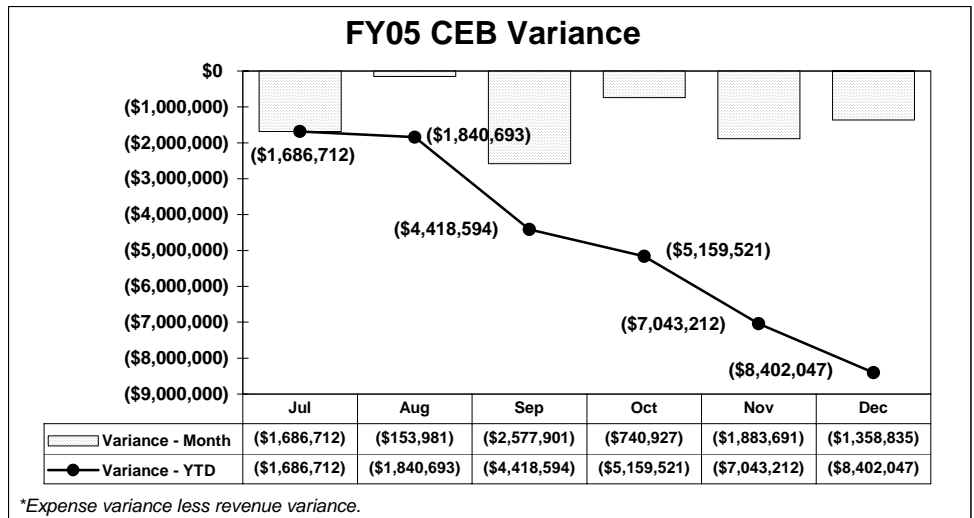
FY05 CEB Variance

$0
($1,000,000)
($2,000,000)
($3,000,000)
($4,000,000)
($5,000,000)
($6,000,000)
($7,000,000)
($8,000,000)
($9,000,000)

($1,686,712)
($1,840,693)
($4,418,594)
($5,159,521)
($7,043,212)
($8,402,047)

| | Jul | Aug | Sep | Oct | Nov | Dec |
|---|---|---|---|---|---|---|
| Variance - Month | ($1,686,712) | ($153,981) | ($2,577,901) | ($740,927) | ($1,883,691) | ($1,358,835) |
| Variance - YTD | ($1,686,712) | ($1,840,693) | ($4,418,594) | ($5,159,521) | ($7,043,212) | ($8,402,047) |

*Expense variance less revenue variance.